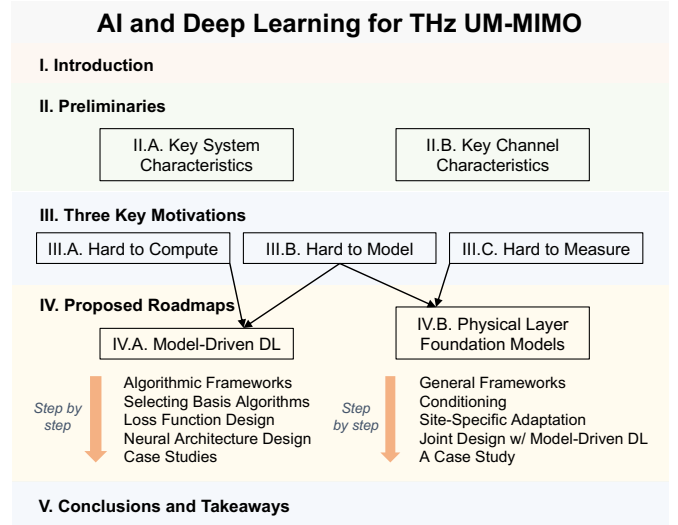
AI and Deep Learning for THz UM-MIMO

I. Introduction

II. Preliminaries

II.A. Key System Characteristics

II.B. Key Channel Characteristics

III. Three Key Motivations

III.A. Hard to Compute

III.B. Hard to Model

III.C. Hard to Measure

IV. Proposed Roadmaps

IV.A. Model-Driven DL

IV.B. Physical Layer Foundation Models

Step by step

Algorithmic Frameworks
Selecting Basis Algorithms
Loss Function Design
Neural Architecture Design
Case Studies

Step by step

General Frameworks
Conditioning
Site-Specific Adaptation
Joint Design w/ Model-Driven DL
A Case Study

V. Conclusions and Takeaways